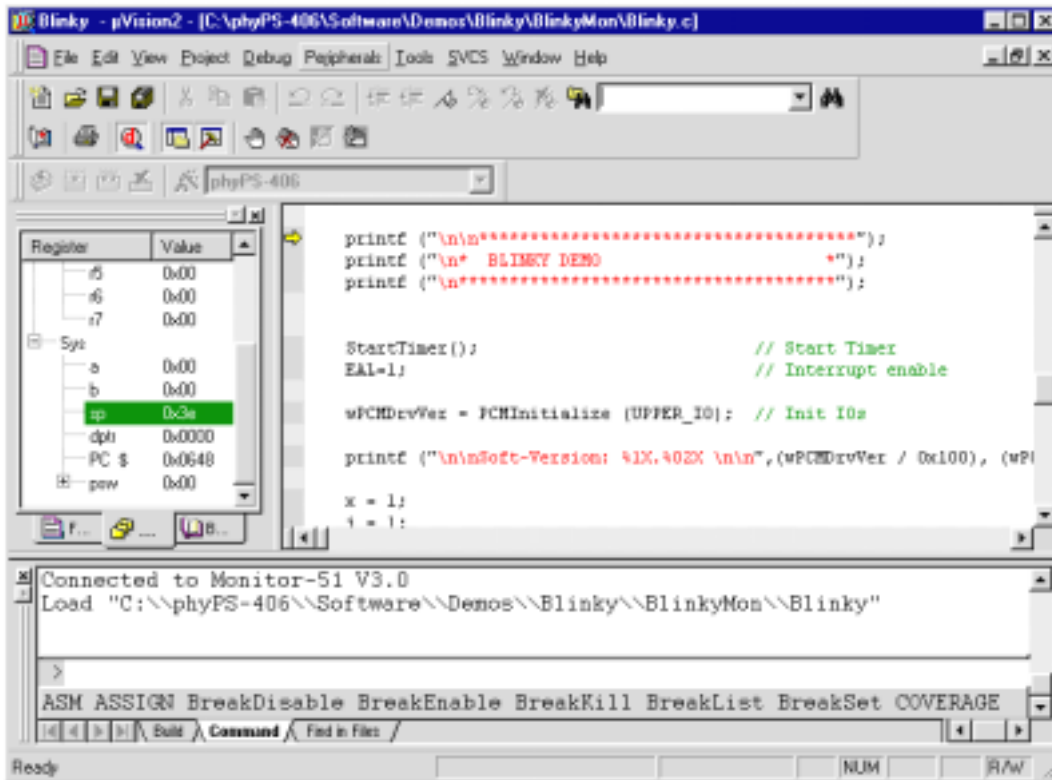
Blinky - µVision2 - [C:\phyPS-406\Software\Demos\Blinky\BlinkyMon\Blinky.c]

File Edit View Project Debug Peripherals Tools SVCS Window Help

phyPS-406

| Register | Value |
|---|---|
| r5 | 0x00 |
| r6 | 0x00 |
| r7 | 0x00 |
| Sys | |
| a | 0x00 |
| b | 0x00 |
| sp | 0x3a |
| dptr | 0x0000 |
| PC $ | 0x0648 |
| psw | 0x00 |

F... ... B...

printf ("\n\n****************************************");
printf ("\n* BLINKY DEMO *");
printf ("\n****************************************");

StartTimer(); // Start Timer
EA1=1; // Interrupt enable

wPCMDrvVer = PCMInitialize (UPPER_IO); // Init IOs

printf ("\n\nSoft-Version: %1X.%02X \n\n",(wPCMDrvVer / 0x100), (wP

x = 1;
i = 1;

Connected to Monitor-51 V3.0
Load "C:\\phyPS-406\\Software\\Demos\\Blinky\\BlinkyMon\\Blinky"

>

ASM ASSIGN BreakDisable BreakEnable BreakKill BreakList BreakSet COVERAGE

Build Command Find in Files

Ready NUM R/W